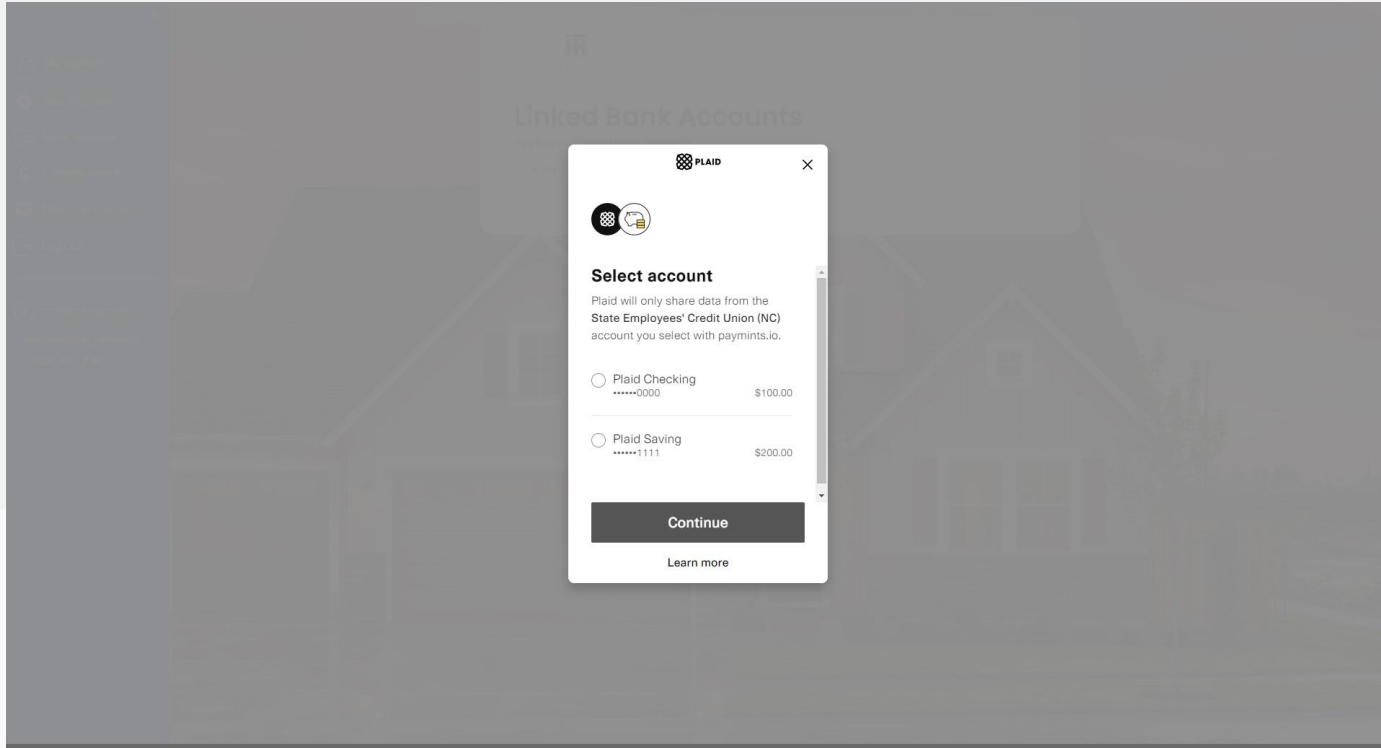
Linked Bank Accounts

PLAID

×

Select account

Plaid will only share data from the State Employees' Credit Union (NC) account you select with paymints.io.

Plaid Checking
••••••0000
$100.00

Plaid Saving
••••••1111
$200.00

Continue

Learn more